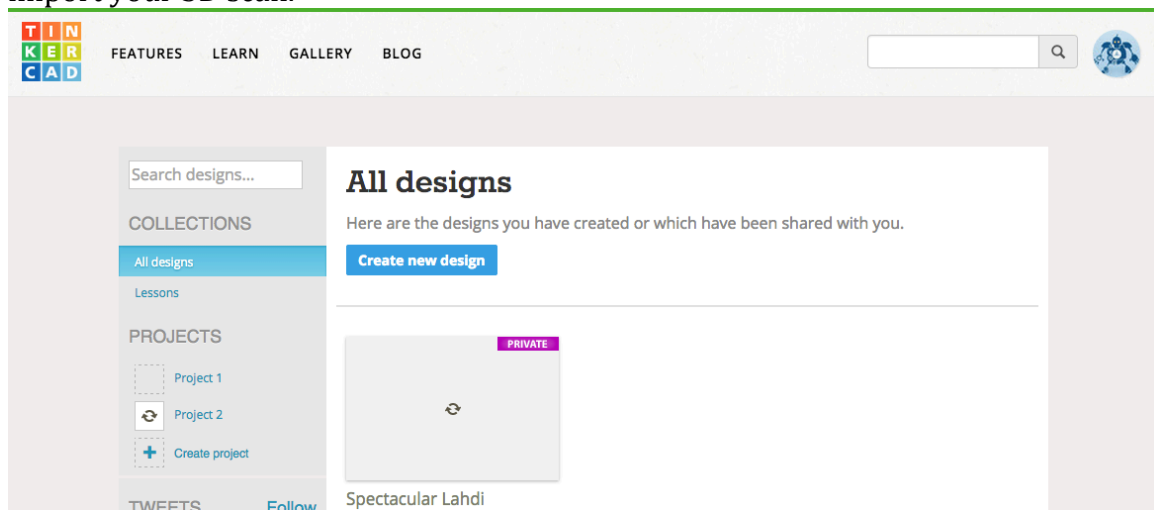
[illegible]

T I N
K E R
C A D

FEATURES LEARN GALLERY BLOG

Search designs...

COLLECTIONS

All designs

Lessons

PROJECTS

Project 1

Project 2

Create project

TWEETS Follow

All designs

Here are the designs you have created or which have been shared with you.

Create new design

PRIVATE

Spectacular Lahdi